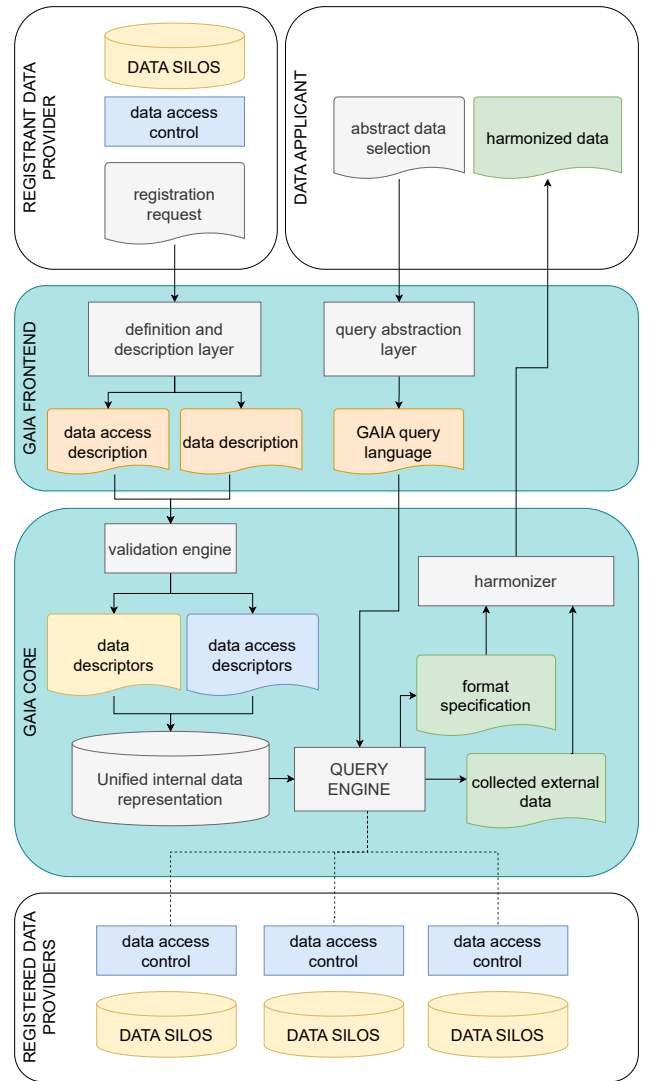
REGISTRANT DATA PROVIDER

DATA SILOS

data access control

registration request

DATA APPLICANT

abstract data selection

harmonized data

GAIA FRONTEND

definition and description layer

query abstraction layer

data access description

data description

GAIA query language

GAIA CORE

validation engine

harmonizer

data descriptors

data access descriptors

format specification

Unified internal data representation

QUERY ENGINE

collected external data

REGISTERED DATA PROVIDERS

data access control

data access control

data access control

DATA SILOS

DATA SILOS

DATA SILOS